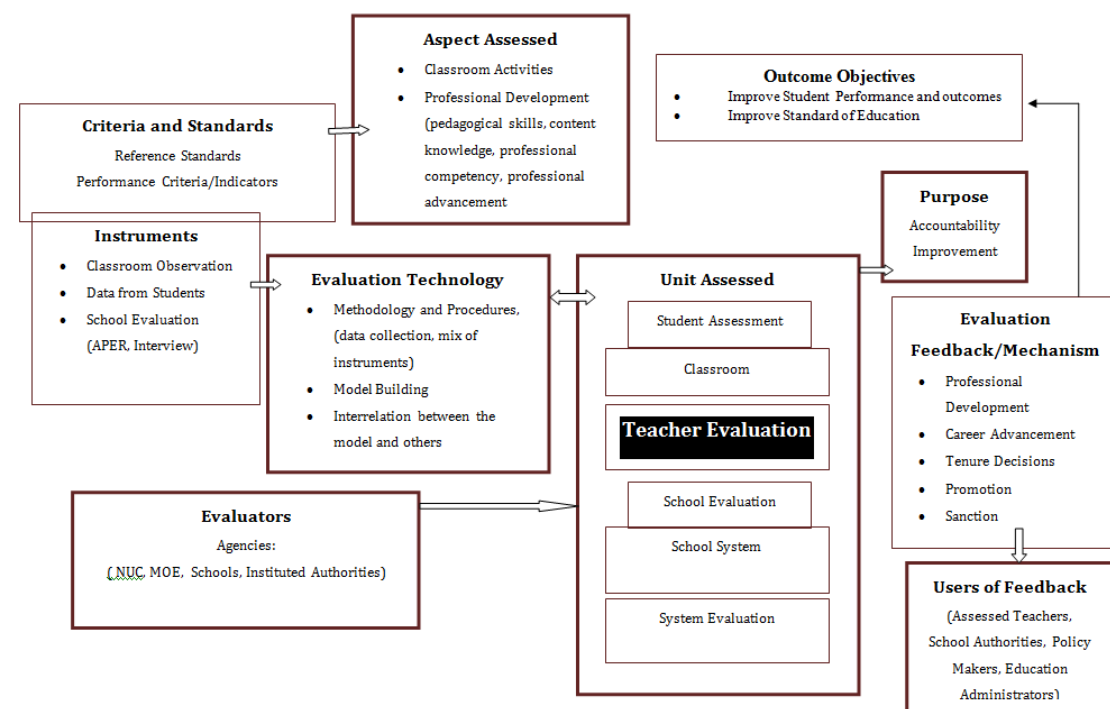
Aspect Assessed

- Classroom Activities
- Professional Development (pedagogical skills, content knowledge, professional competency, professional advancement

Outcome Objectives

- Improve Student Performance and outcomes
- Improve Standard of Education

Criteria and Standards

Reference Standards

Performance Criteria/Indicators

Purpose

Accountability

Improvement

Instruments

- Classroom Observation
- Data from Students
- School Evaluation (APER, Interview)

Evaluation Technology

- Methodology and Procedures, (data collection, mix of instruments)
- Model Building
- Interrelation between the model and others

Unit Assessed

Student Assessment

Classroom

Teacher Evaluation

School Evaluation

School System

System Evaluation

Evaluation Feedback/Mechanism

- Professional Development
- Career Advancement
- Tenure Decisions
- Promotion
- Sanction

Evaluators

Agencies:

( NUC, MOE, Schools, Instituted Authorities)

Users of Feedback

(Assessed Teachers, School Authorities, Policy Makers, Education Administrators)